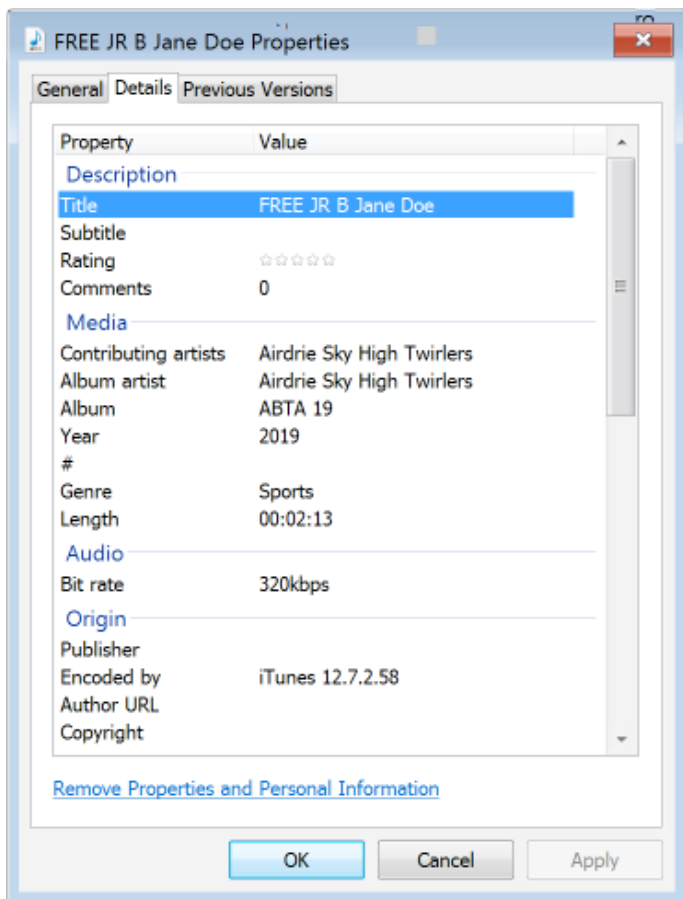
FREE JR B Jane Doe Properties

General | Details | Previous Versions

| Property | Value |
|---|---|
| Description | |
| Title | FREE JR B Jane Doe |
| Subtitle | |
| Rating | |
| Comments | 0 |
| Media | |
| Contributing artists | Airdrie Sky High Twirlers |
| Album artist | Airdrie Sky High Twirlers |
| Album | ABTA 19 |
| Year | 2019 |
| # | |
| Genre | Sports |
| Length | 00:02:13 |
| Audio | |
| Bit rate | 320kbps |
| Origin | |
| Publisher | |
| Encoded by | iTunes 12.7.2.58 |
| Author URL | |
| Copyright | |

Remove Properties and Personal Information

OK Cancel Apply